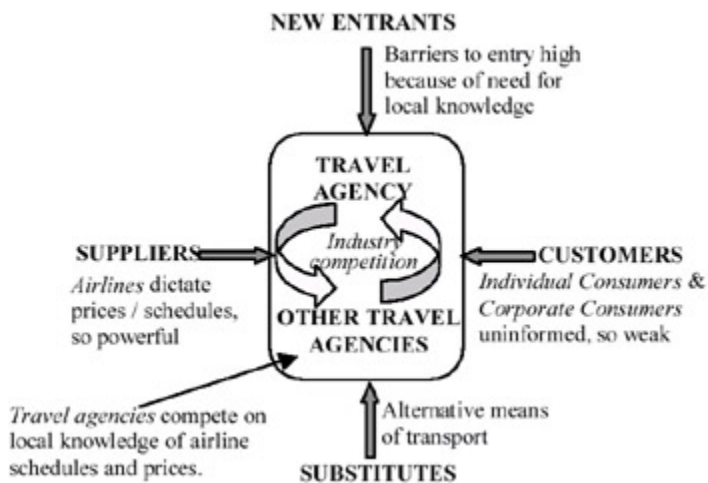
NEW ENTRANTS

Barriers to entry high because of need for local knowledge

TRAVEL AGENCY

Industry competition

OTHER TRAVEL AGENCIES

SUPPLIERS

Airlines dictate prices / schedules, so powerful

CUSTOMERS

Individual Consumers & Corporate Consumers uninformed, so weak

Travel agencies compete on local knowledge of airline schedules and prices.

Alternative means of transport

SUBSTITUTES